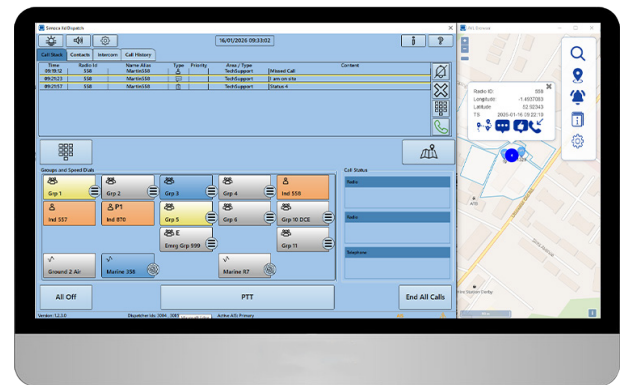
Sonova IsiDispatch

16/01/2026 09:33:02

Call Stack | Contacts | Intercom | Call History

| Time | Radio Id | Name Alias | Type | Priority | Area / Type | Content |
|---|---|---|---|---|---|---|
| 09:18:12 | 558 | Martin558 | | | TechSupport | Missed Call |
| 09:25:23 | 558 | Martin558 | | | TechSupport | I am on site |
| 09:25:17 | 558 | Martin558 | | | TechSupport | Status 4 |

Groups and Speed Dials

Grp 1 | Grp 2 | Grp 3 | Grp 4 | Ind 558
Ind 557 | P1 Ind 870 | Grp 5 | Grp 6 | Grp 10 DCE | Grp 11
E Emrg Grp 999
Ground 2 Air | Marine 358 | Marine R7

Call Status
Radio
Radio
Telephone

All Off | PTT | End All Calls

Version: 1.2.3.0 | Dispatcher Id: 3094 - 3087 | Active AIS Primary

AVL Browser

Radio ID: 808
Longitude: -1.4937083
Latitude: 52.92343
TS: 2025-01-16 09:22:19